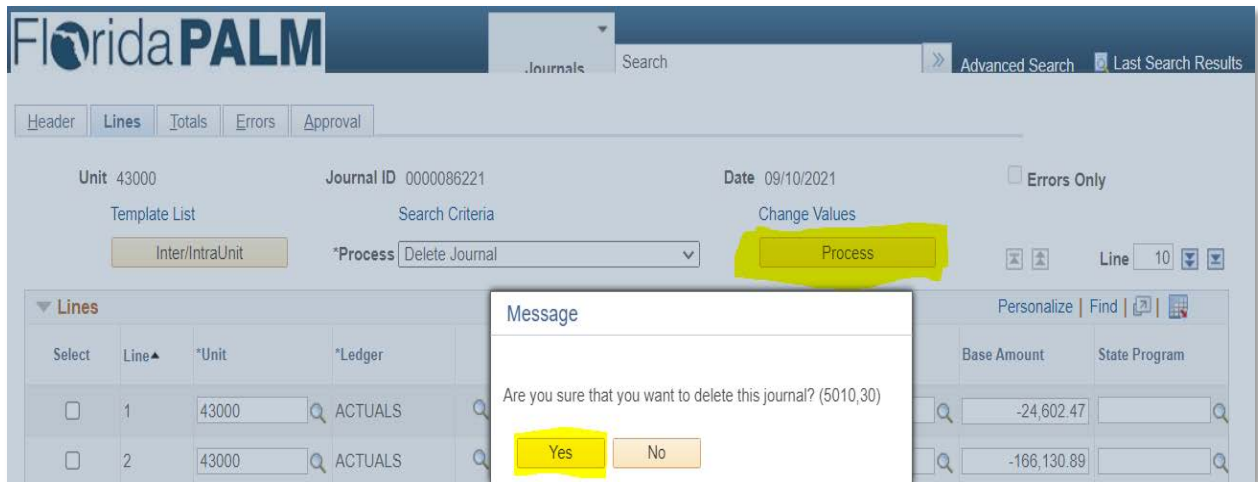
FloridaPALM

Journals

Search

Advanced Search Last Search Results

Header | Lines | Totals | Errors | Approval

Unit 43000

Journal ID 0000086221

Date 09/10/2021

Errors Only

Template List

Search Criteria

Change Values

Inter/IntraUnit

*Process Delete Journal

Process

Line 10

Lines

Personalize | Find |

| Select | Line | *Unit | *Ledger | Base Amount | State Program |
|---|---|---|---|---|---|
| | 1 | 43000 | ACTUALS | -24,602.47 | |
| | 2 | 43000 | ACTUALS | -166,130.89 | |

Message

Are you sure that you want to delete this journal? (5010,30)

Yes

No